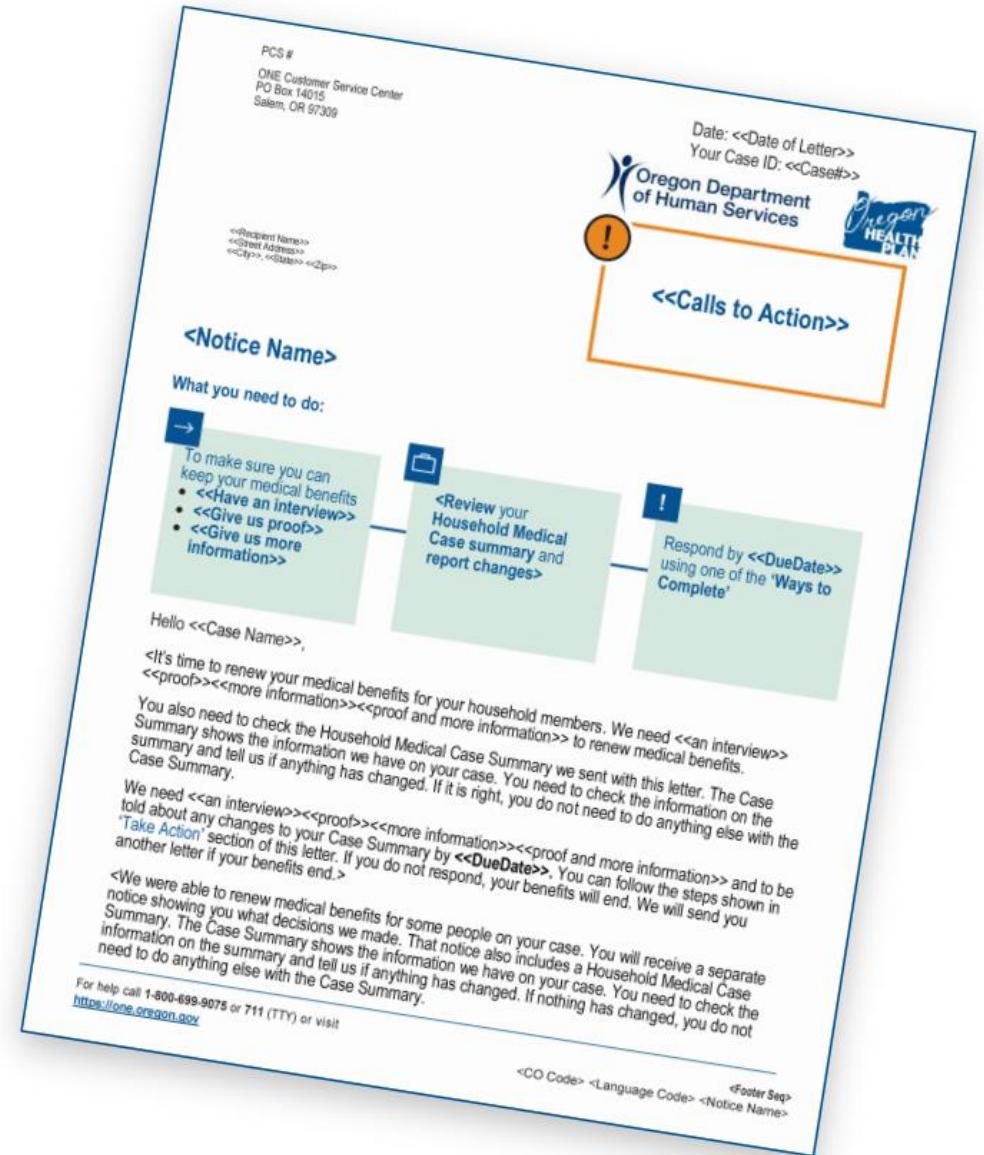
PCS #

ONE Customer Service Center
PO Box 14015
Salem, OR 97309

Date: <<Date of Letter>>
Your Case ID: <<Case#>>

Oregon Department of Human Services

Oregon HEALTH PLAN

<<Recipient Name>>
<<Street Address>>
<<City>>, <<State>> <<Zip>>

!

<<Calls to Action>>

<Notice Name>

What you need to do:

→

To make sure you can keep your medical benefits
- <<Have an interview>>
- <<Give us proof>>
- <<Give us more information>>

<Review your Household Medical Case summary and report changes>

!

Respond by <<DueDate>> using one of the 'Ways to Complete'

Hello <<Case Name>>,

<It's time to renew your medical benefits for your household members. We need <<an interview>> <<proof>><<more information>><<proof and more information>> to renew medical benefits.

You also need to check the Household Medical Case Summary we sent with this letter. The Case Summary shows the information we have on your case. You need to check the information on the summary and tell us if anything has changed. If it is right, you do not need to do anything else with the Case Summary.

We need <<an interview>><<proof>><<more information>><<proof and more information>> and to be told about any changes to your Case Summary by <<DueDate>>. You can follow the steps shown in 'Take Action' section of this letter. If you do not respond, your benefits will end. We will send you another letter if your benefits end.>

<We were able to renew medical benefits for some people on your case. You will receive a separate notice showing you what decisions we made. That notice also includes a Household Medical Case Summary. The Case Summary shows the information we have on your case. You need to check the information on the summary and tell us if anything has changed. If nothing has changed, you do not need to do anything else with the Case Summary.

For help call 1-800-699-9075 or 711 (TTY) or visit https://one.oregon.gov

<CO Code> <Language Code> <Notice Name>
<Footer Seq>